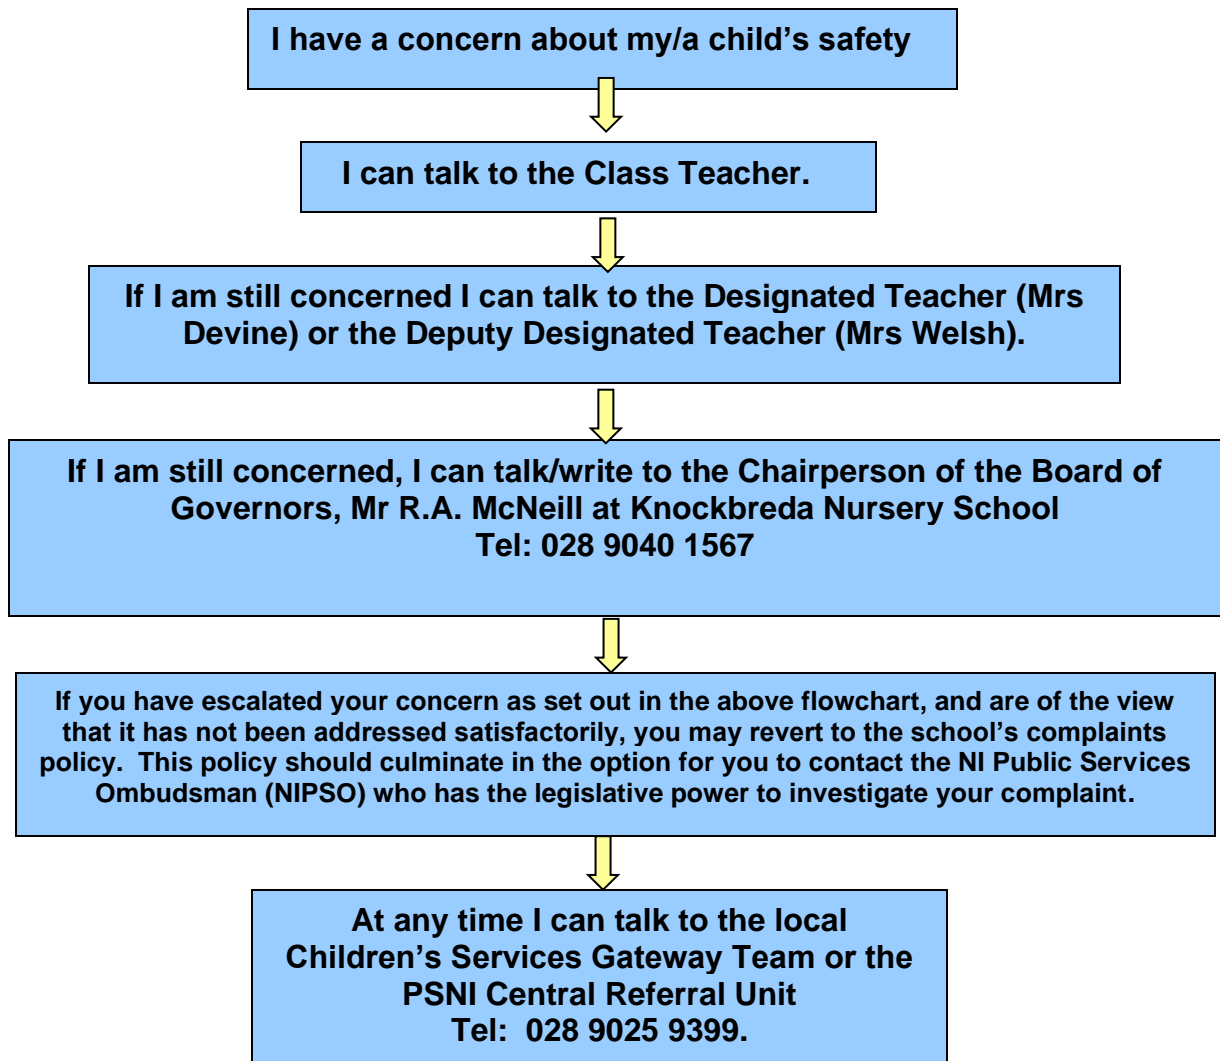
I have a concern about my/a child’s safety

I can talk to the Class Teacher.

If I am still concerned I can talk to the Designated Teacher (Mrs Devine) or the Deputy Designated Teacher (Mrs Welsh).

If I am still concerned, I can talk/write to the Chairperson of the Board of Governors, Mr R.A. McNeill at Knockbreda Nursery School
Tel: 028 9040 1567

If you have escalated your concern as set out in the above flowchart, and are of the view that it has not been addressed satisfactorily, you may revert to the school’s complaints policy. This policy should culminate in the option for you to contact the NI Public Services Ombudsman (NIPSO) who has the legislative power to investigate your complaint.

At any time I can talk to the local Children’s Services Gateway Team or the PSNI Central Referral Unit
Tel: 028 9025 9399.